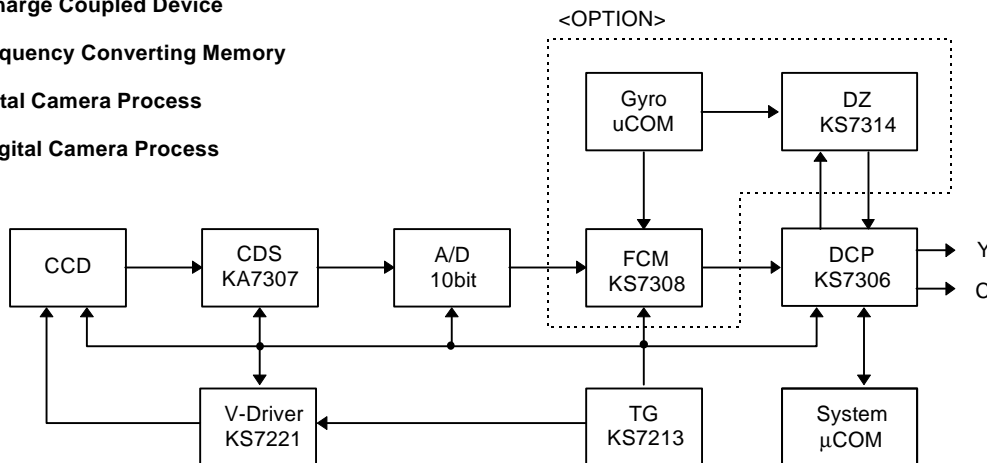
harge Coupled Device
quency Converting Memory
tal Camera Process
gital Camera Process

<OPTION>

Gyro uCOM

DZ KS7314

CCD

CDS KA7307

A/D 10bit

FCM KS7308

DCP KS7306

Y

C

V-Driver KS7221

TG KS7213

System $\mu$COM